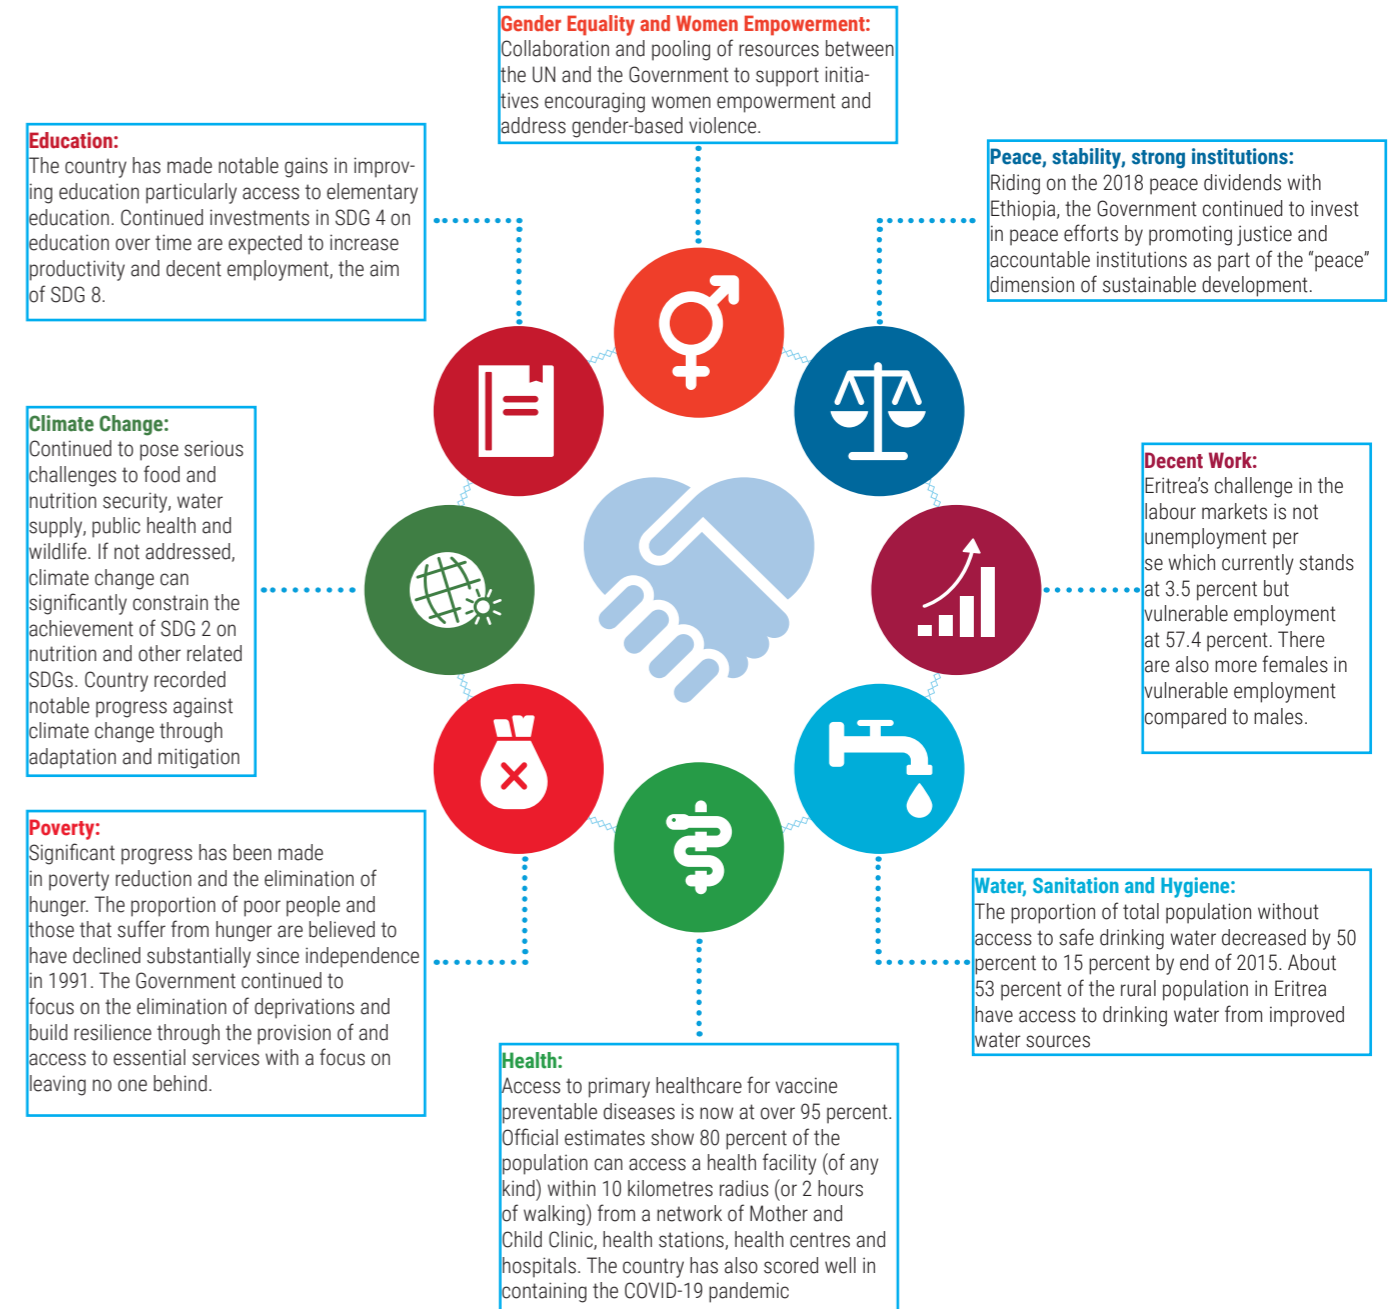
Gender Equality and Women Empowerment:
Collaboration and pooling of resources between the UN and the Government to support initiatives encouraging women empowerment and address gender-based violence.

Education:
The country has made notable gains in improving education particularly access to elementary education. Continued investments in SDG 4 on education over time are expected to increase productivity and decent employment, the aim of SDG 8.

Peace, stability, strong institutions:
Riding on the 2018 peace dividends with Ethiopia, the Government continued to invest in peace efforts by promoting justice and accountable institutions as part of the "peace" dimension of sustainable development.

Climate Change:
Continued to pose serious challenges to food and nutrition security, water supply, public health and wildlife. If not addressed, climate change can significantly constrain the achievement of SDG 2 on nutrition and other related SDGs. Country recorded notable progress against climate change through adaptation and mitigation

Decent Work:
Eritrea's challenge in the labour markets is not unemployment per se which currently stands at 3.5 percent but vulnerable employment at 57.4 percent. There are also more females in vulnerable employment compared to males.

Poverty:
Significant progress has been made in poverty reduction and the elimination of hunger. The proportion of poor people and those that suffer from hunger are believed to have declined substantially since independence in 1991. The Government continued to focus on the elimination of deprivations and build resilience through the provision of and access to essential services with a focus on leaving no one behind.

Water, Sanitation and Hygiene:
The proportion of total population without access to safe drinking water decreased by 50 percent to 15 percent by end of 2015. About 53 percent of the rural population in Eritrea have access to drinking water from improved water sources

Health:
Access to primary healthcare for vaccine preventable diseases is now at over 95 percent. Official estimates show 80 percent of the population can access a health facility (of any kind) within 10 kilometres radius (or 2 hours of walking) from a network of Mother and Child Clinic, health stations, health centres and hospitals. The country has also scored well in containing the COVID-19 pandemic